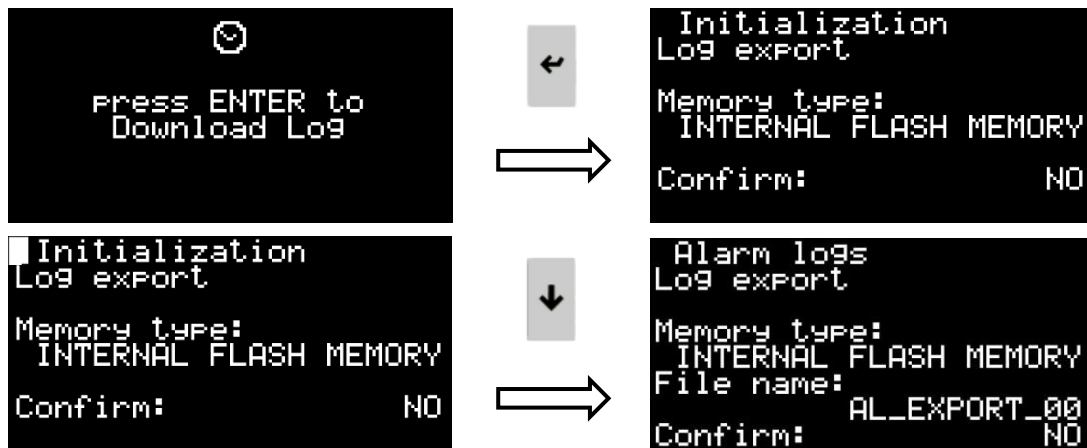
press ENTER to
Download Log

Initialization
Log export

Memory type:
INTERNAL FLASH MEMORY

Confirm: NO

Initialization
Log export

Memory type:
INTERNAL FLASH MEMORY

Confirm: NO

Alarm logs
Log export

Memory type:
INTERNAL FLASH MEMORY
File name:
AL_EXPORT_00
Confirm: NO